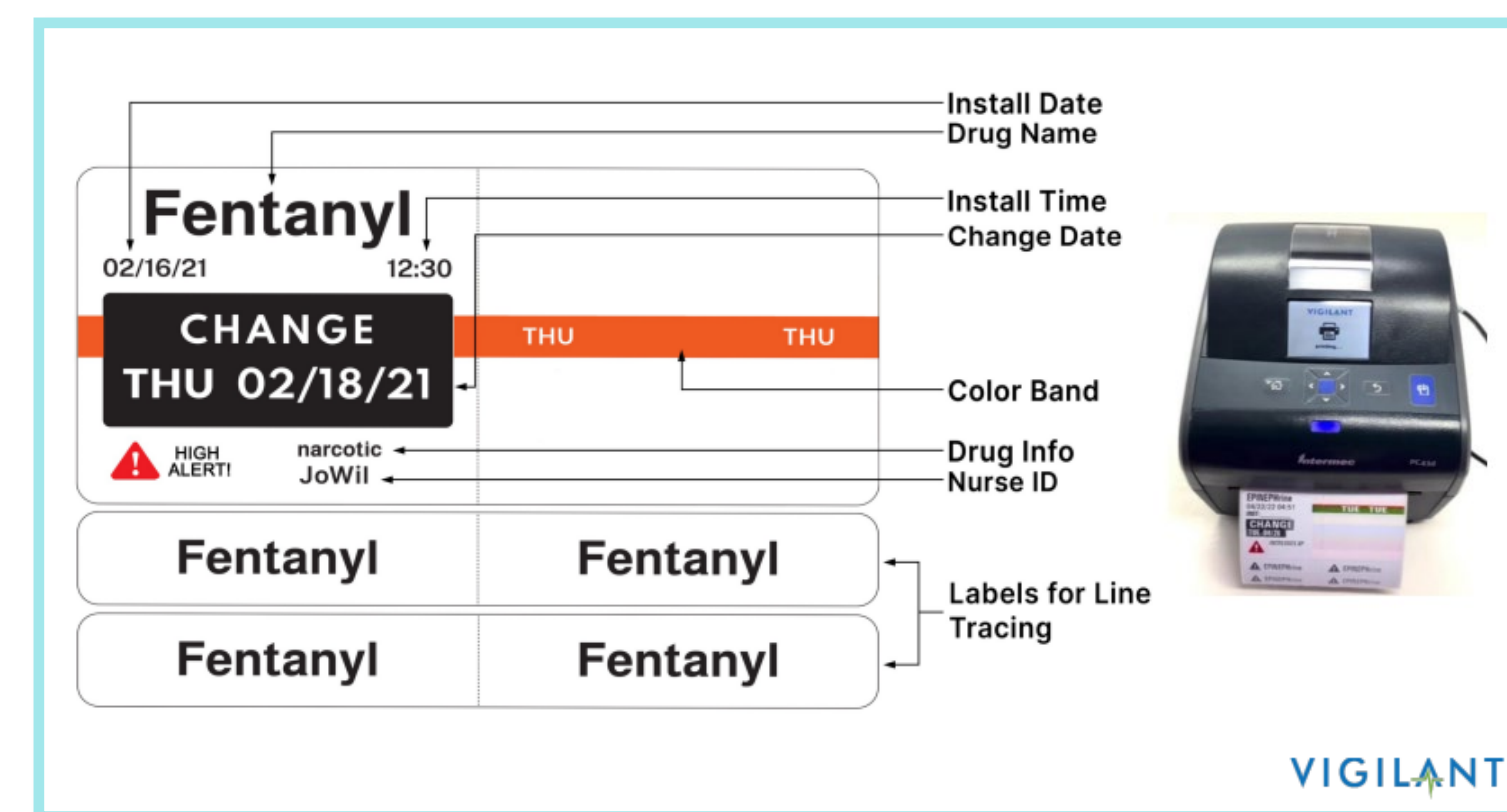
Install Date
Drug Name

Fentanyl
02/16/21 12:30

Install Time
Change Date

CHANGE
THU 02/18/21

THU THU

Color Band

HIGH ALERT!
narcotic
JoWil

Drug Info
Nurse ID

Fentanyl Fentanyl
Fentanyl Fentanyl

Labels for Line Tracing

VIGILANT

EPINEPHrine
04/22/22 08:51
CHANGE
TUE TUE
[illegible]
EPINEPHrine EPINEPHrine
EPINEPHrine EPINEPHrine

Intermec PC43d

VIGILANT